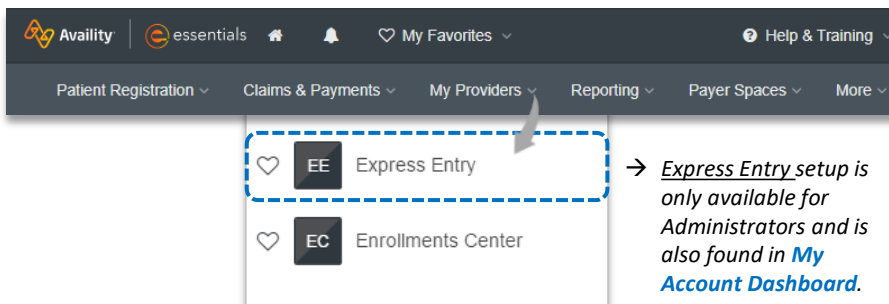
Availity essentials My Favorites Help & Training

Patient Registration Claims & Payments My Providers Reporting Payer Spaces More

EE Express Entry

EC Enrollments Center

→ *Express Entry setup is only available for Administrators and is also found in **My Account Dashboard**.*